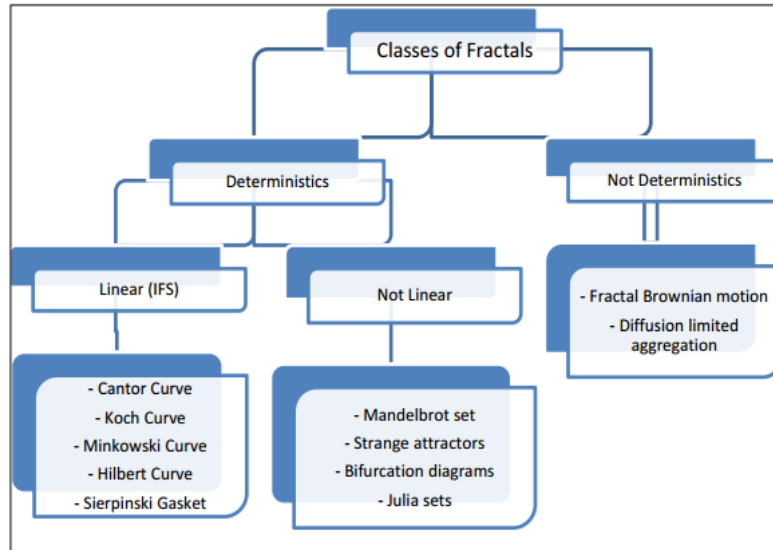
Classes of Fractals

Deterministics

Not Deterministics

Linear (IFS)

Not Linear

- Fractal Brownian motion
- Diffusion limited aggregation

- Cantor Curve
- Koch Curve
- Minkowski Curve
- Hilbert Curve
- Sierpinski Gasket

- Mandelbrot set
- Strange attractors
- Bifurcation diagrams
- Julia sets